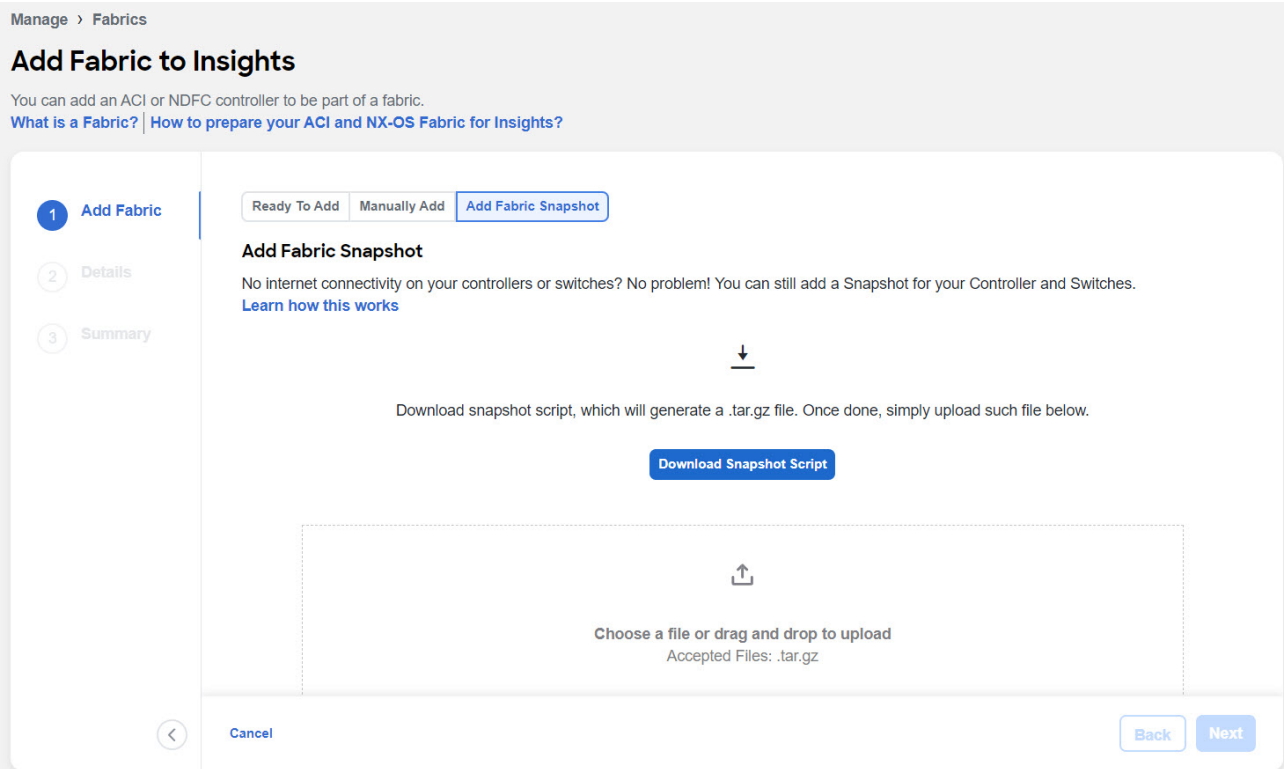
Manage › Fabrics

Add Fabric to Insights

You can add an ACI or NDFC controller to be part of a fabric.
What is a Fabric? | How to prepare your ACI and NX-OS Fabric for Insights?

1 Add Fabric
2 Details
3 Summary

Ready To Add | Manually Add | Add Fabric Snapshot

Add Fabric Snapshot

No internet connectivity on your controllers or switches? No problem! You can still add a Snapshot for your Controller and Switches.
Learn how this works

Download snapshot script, which will generate a .tar.gz file. Once done, simply upload such file below.

Download Snapshot Script

Choose a file or drag and drop to upload
Accepted Files: .tar.gz

Cancel

Back Next